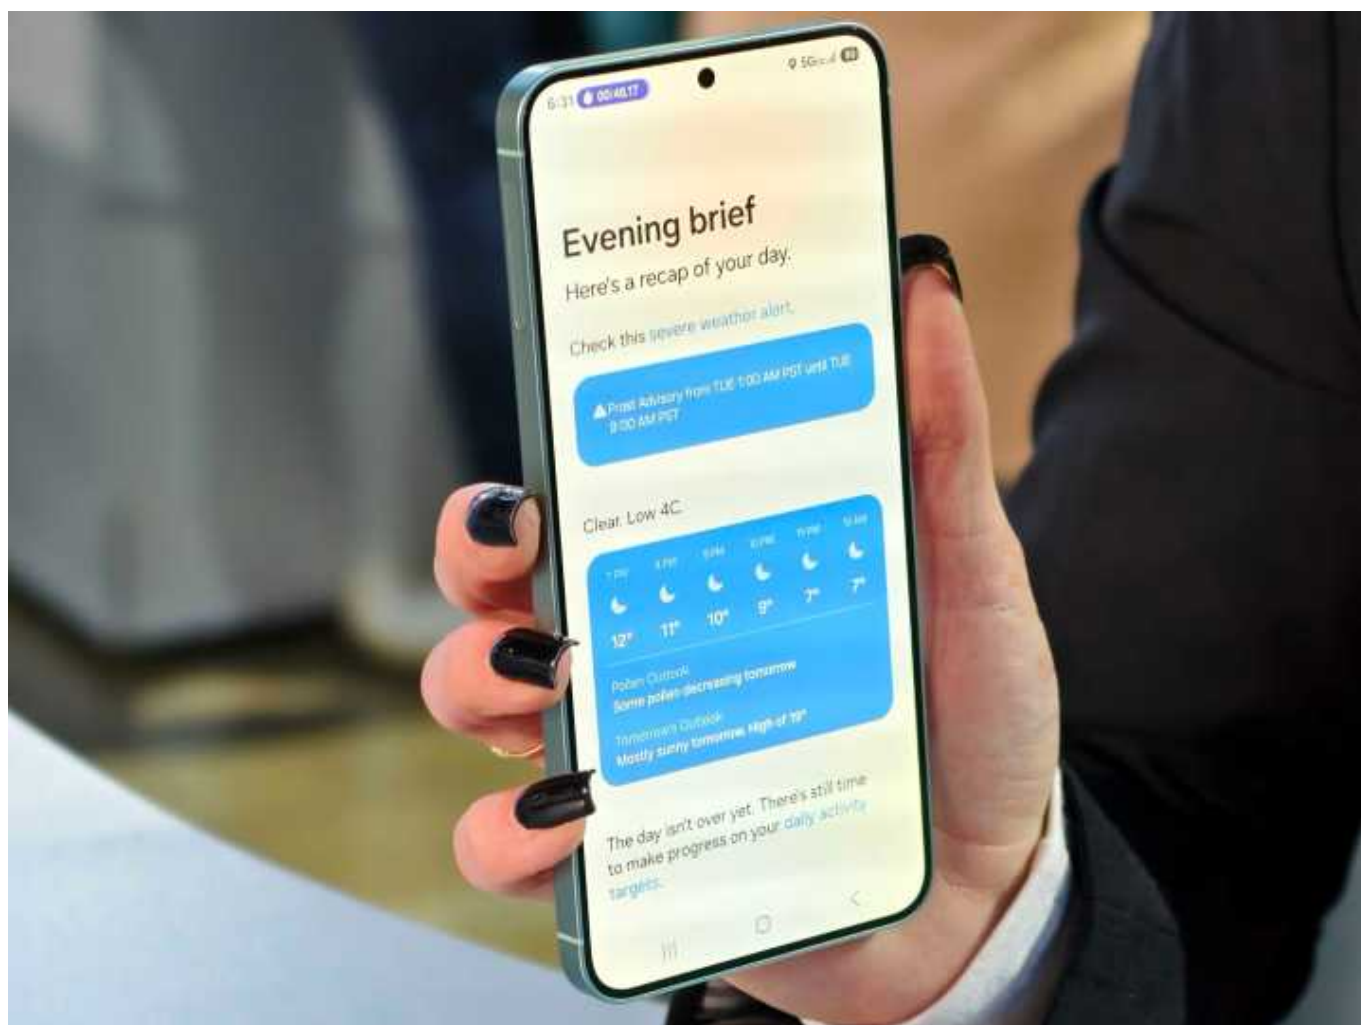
6:31 00:40.17

5G

Evening brief

Here's a recap of your day.

Check this severe weather alert.

Frost Advisory from TUE 1:00 AM PST until TUE 9:00 AM PST

Clear. Low 4C

7 PM 8 PM 9 PM 10 PM 11 PM 12 AM

12° 11° 10° 9° 7° 7°

Pollen Outlook
Some pollen decreasing tomorrow

Tomorrow's Outlook
Mostly sunny tomorrow. High of 19°

The day isn't over yet. There's still time to make progress on your daily activity targets.